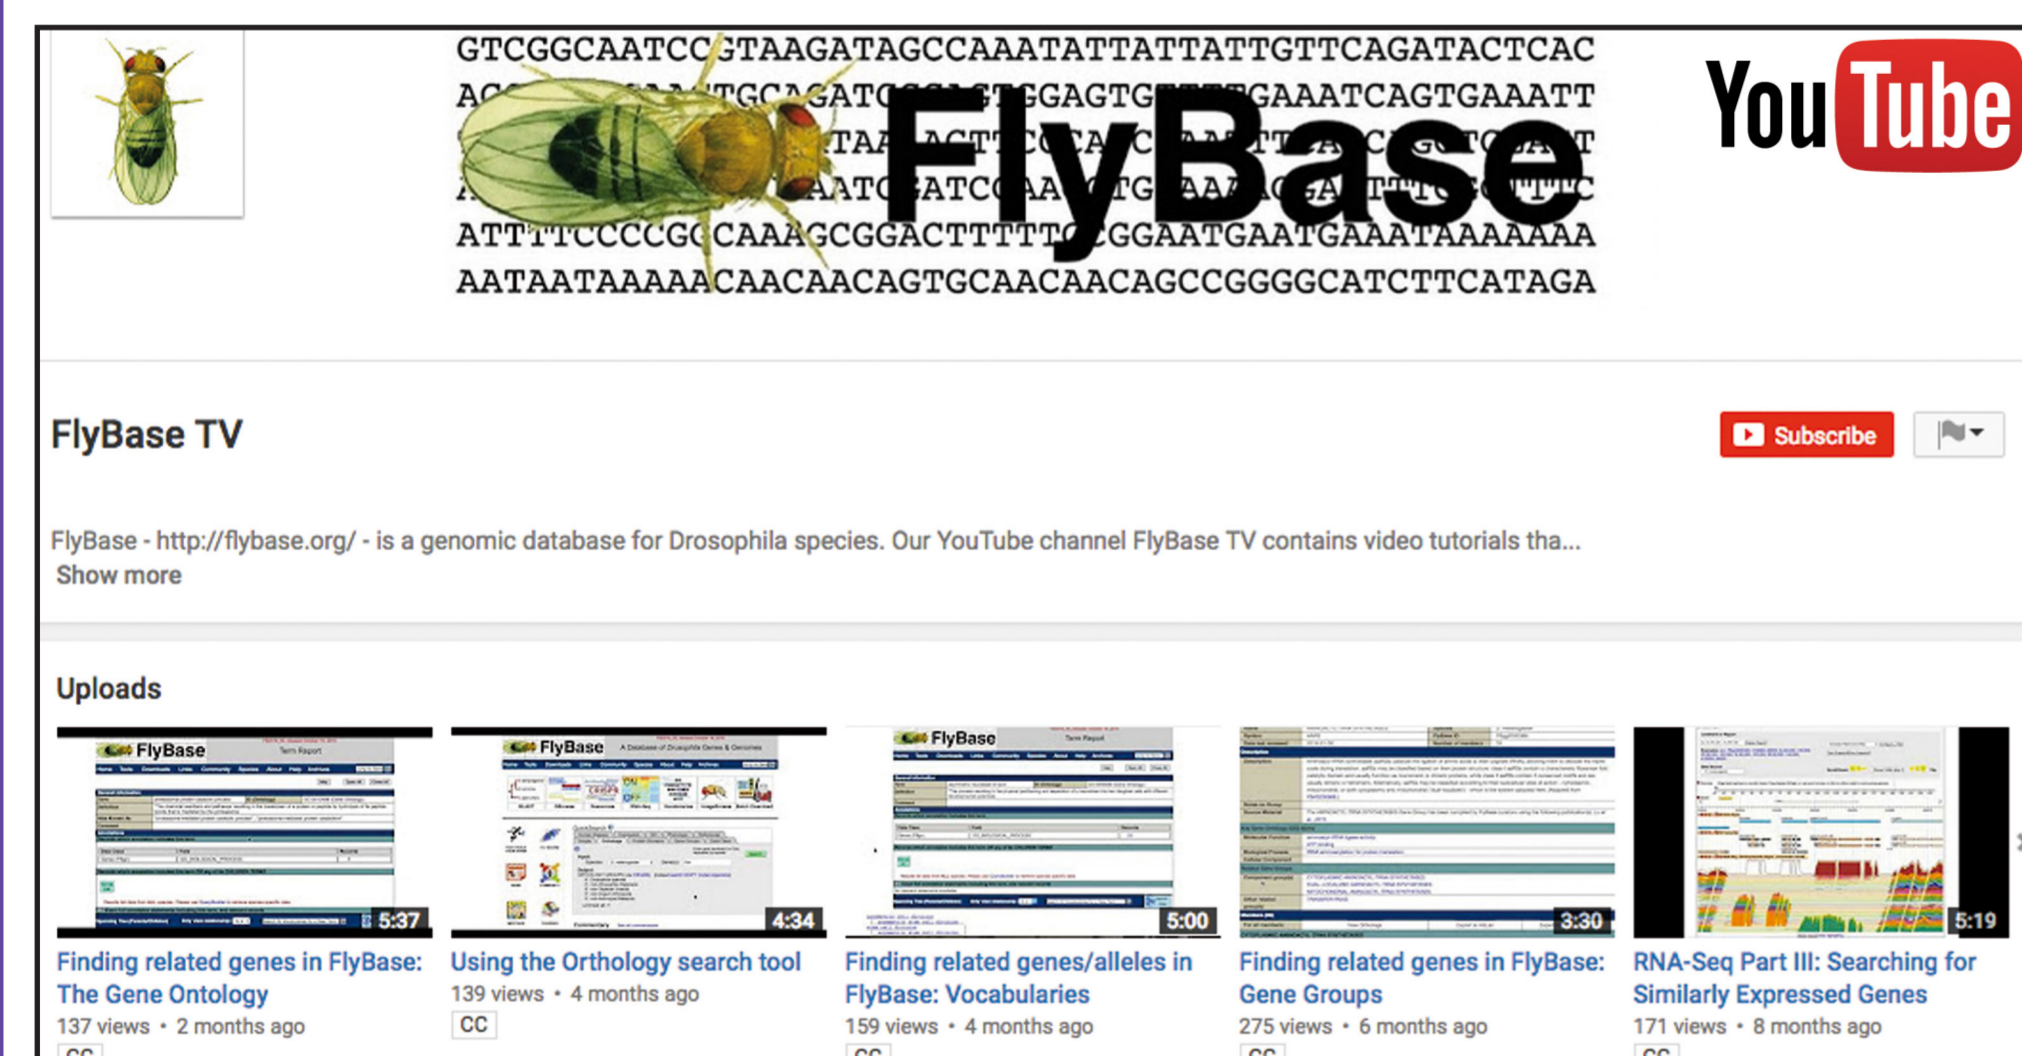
GTCGGCAATCCGTAAGATAGCCAAATATTATTATTGTTCAGATACTCAC
AC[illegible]TGCAGAT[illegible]GGAGTG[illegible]GAAATCAGTGAAATT
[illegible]TA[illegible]ACT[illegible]C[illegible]T
A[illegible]AATC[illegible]ATC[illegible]AA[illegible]TG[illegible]AA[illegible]C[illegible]TTC
ATTTTCCCCGCCAAAGCGGACTTTTTCGGAATGAATGAAATAAAAAAA
AATAATAAAAACAACAACAGTGCAACAACAGCCGGGGCATCTTCATAGA

FlyBase

You Tube

FlyBase TV

Subscribe

FlyBase - http://flybase.org/ - is a genomic database for Drosophila species. Our YouTube channel FlyBase TV contains video tutorials tha...
Show more

Uploads

FlyBase 5:37
Finding related genes in FlyBase: The Gene Ontology
137 views • 2 months ago

FlyBase 4:34
Using the Orthology search tool
139 views • 4 months ago
CC

FlyBase 5:00
Finding related genes/alleles in FlyBase: Vocabularies
159 views • 4 months ago

3:30
Finding related genes in FlyBase: Gene Groups
275 views • 6 months ago

5:19
RNA-Seq Part III: Searching for Similarly Expressed Genes
171 views • 8 months ago